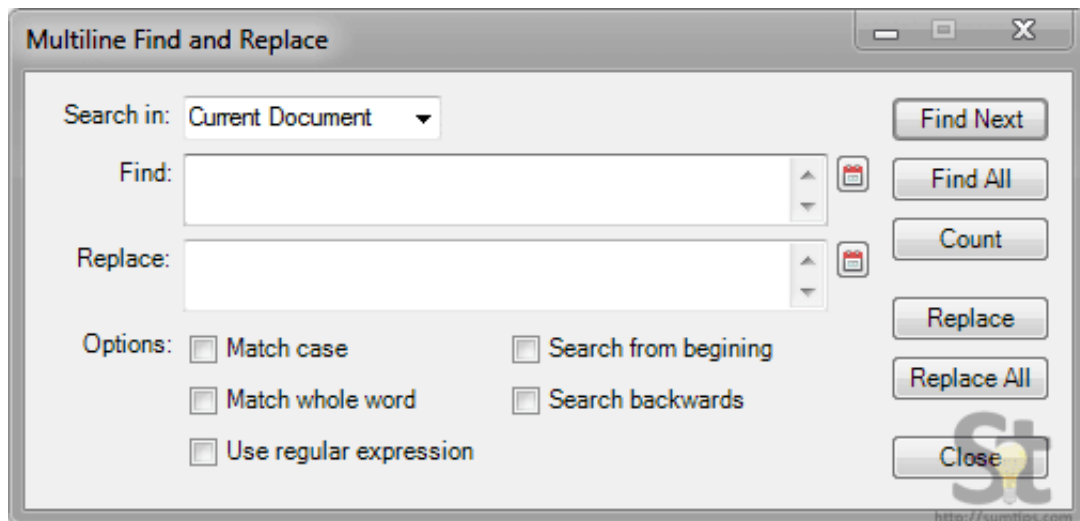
Multiline Find and Replace

Search in: Current Document

Find:

Replace:

Options: Match case

Match whole word

Use regular expression

Search from begining

Search backwards

Find Next

Find All

Count

Replace

Replace All

Close

St

http://sumtips.com